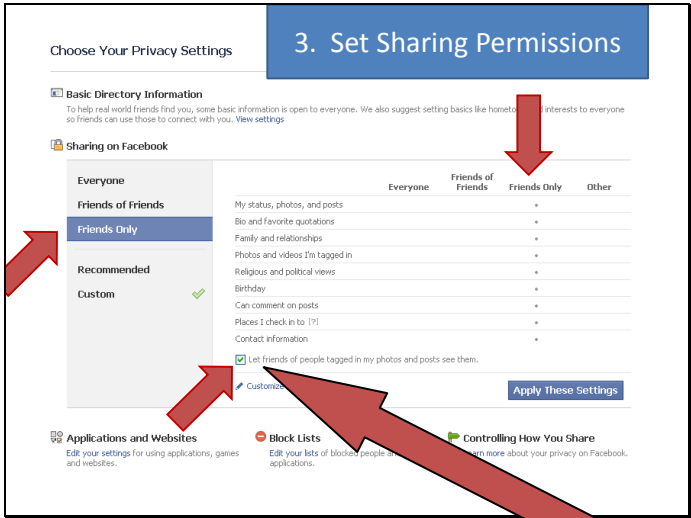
Choose Your Privacy Settings

3. Set Sharing Permissions

Basic Directory Information

To help real world friends find you, some basic information is open to everyone. We also suggest setting basics like hometo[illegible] interests to everyone so friends can use those to connect with you. View settings

Sharing on Facebook

Everyone

Friends of Friends

Friends Only

Recommended

Custom

| | Everyone | Friends of Friends | Friends Only | Other |
|---|---|---|---|---|
| My status, photos, and posts | | | • | |
| Bio and favorite quotations | | | • | |
| Family and relationships | | | • | |
| Photos and videos I'm tagged in | | | • | |
| Religious and political views | | | • | |
| Birthday | | | • | |
| Can comment on posts | | | • | |
| Places I check in to [?] | | | • | |
| Contact information | | | • | |

Let friends of people tagged in my photos and posts see them.

Customize

Apply These Settings

Applications and Websites

Edit your settings for using applications, games and websites.

Block Lists

Edit your lists of blocke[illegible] applications.

Controlling How You Share

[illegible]arn more about your privacy on Facebook.